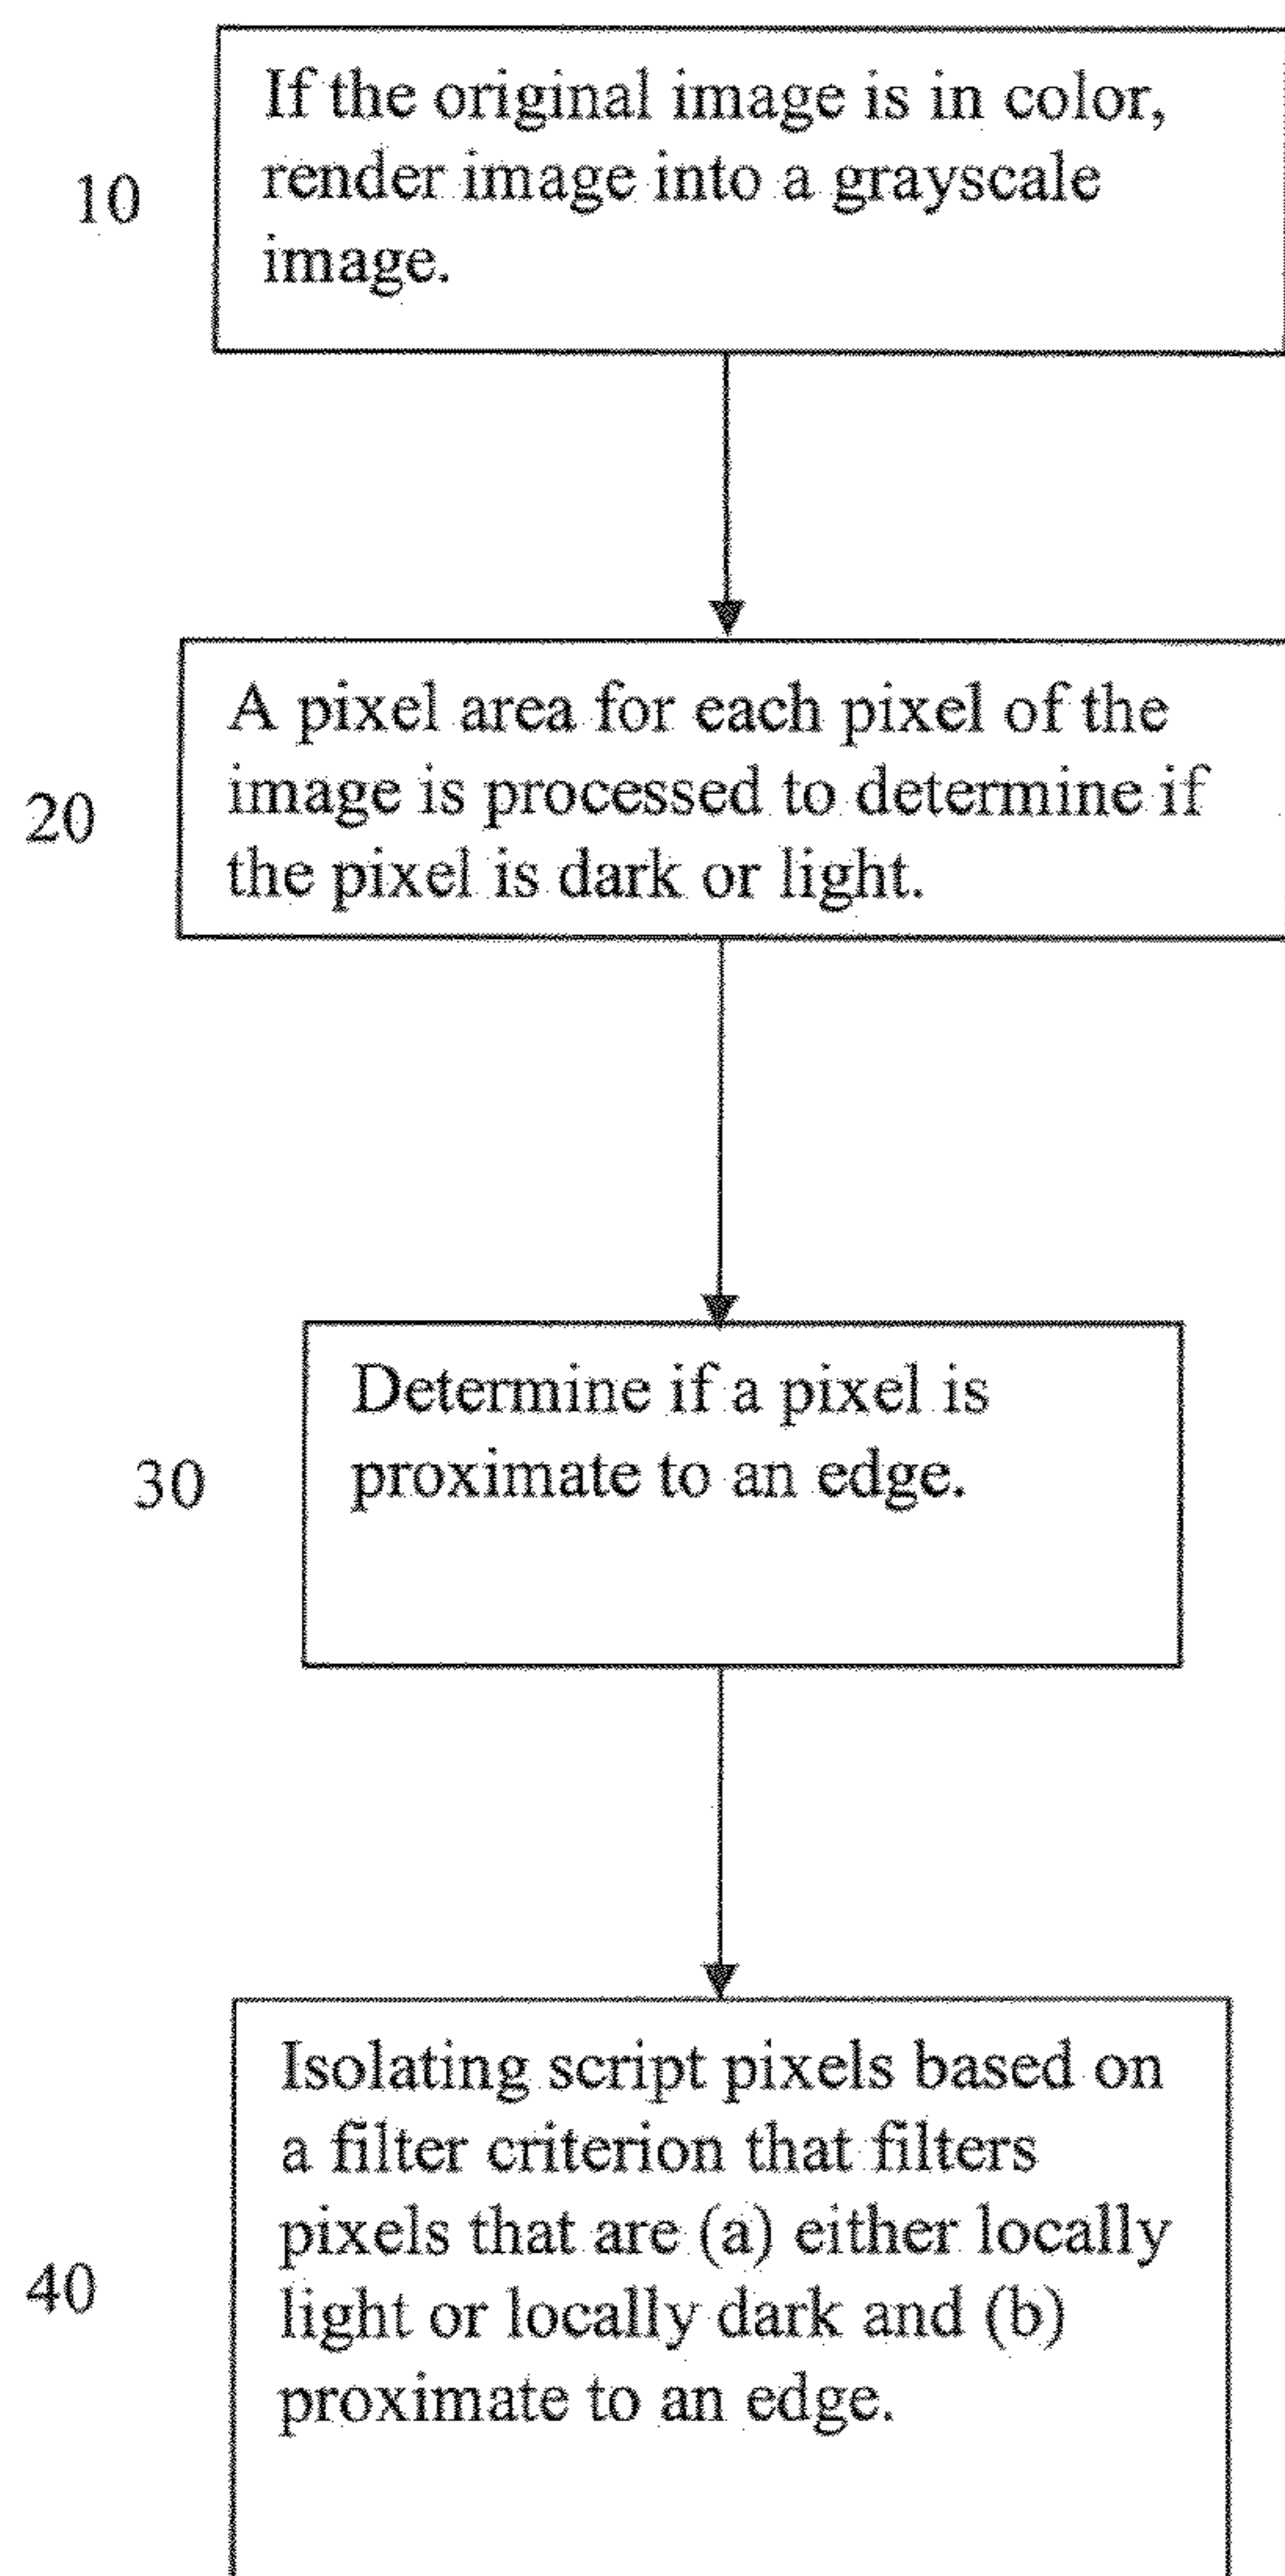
10

If the original image is in color, render image into a grayscale image.

20

A pixel area for each pixel of the image is processed to determine if the pixel is dark or light.

30

Determine if a pixel is proximate to an edge.

40

Isolating script pixels based on a filter criterion that filters pixels that are (a) either locally light or locally dark and (b) proximate to an edge.